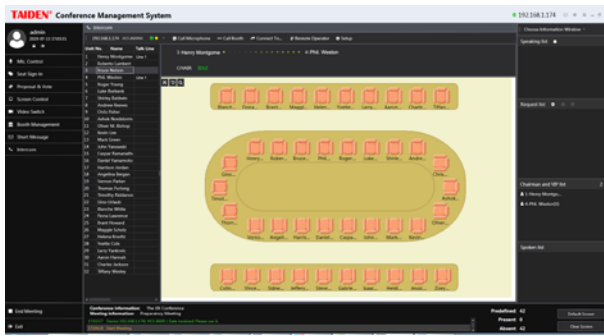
TAIDEN Conference Management System

192.168.1.174

admin
2020-07-13 17:03:21

Mic. Control
Seat Sign in
Proposal & Vote
Screen Control
Video Switch
Booth Management
Short Message
Intercom

Intercom
192.168.1.174 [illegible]

| Unit No. | Name | Talk Line |
|---|---|---|
| 1 | Henry Montgome | Line 1 |
| 2 | Roberto Lambert | |
| 3 | Bruce Nelson | |
| 4 | Phil. Weston | Line 1 |
| 5 | Roger Young | |
| 6 | Luke Burbank | |
| 7 | Shirley Baldwin | |
| 8 | Andrew Reeves | |
| 9 | Chris Parker | |
| 10 | Ashok Nicolaisons | |
| 11 | Oliver M. Bishop | |
| 12 | Kevin Lee | |
| 13 | Mark Green | |
| 14 | John Tomanski | |
| 15 | Caspar Tomanathi | |
| 16 | Daniel Yamamoto | |
| 17 | Harrison Jordan | |
| 18 | Angelina Bergan | |
| 19 | Vernon Parker | |
| 20 | Thomas Furlong | |
| 21 | Timothy Baldarius | |
| 22 | Orin Orlando | |
| 23 | Blanche White | |
| 24 | Anna Lawrence | |
| 25 | Brant Howard | |
| 26 | Maggie Scholz | |
| 27 | Helena Brooks | |
| 28 | Yvette Cole | |
| 29 | Larry Fairbanks | |
| 30 | Aaron Hannah | |
| 31 | Charles Jackson | |
| 32 | Tiffany Wesley | |

Call Microphone   Call Booth   Connect To...   Remote Operator   Setup

1 Henry Montgome   4 Phil. Weston

CHAIR   TALK

Blanch...  Eliana...  Brant...  Maggi...  Helen...  Yvette...  Larry...  Aaron...  Charle...  Tiffan...

Henry...  Robert...  Bruce...  Phil...  Roger...  Luke...  Shirle...  Andre...

Chris...
Ashok...
Oliver...
Timoth...
Thom...

Vernon...  Angeli...  Harris...  Daniel...  Caspa...  John...  Mark...  Kevin...

Curtis...  Vince...  Gabrie...  Jeffers...  Steve...  Gabrie...  Isaac...  Heidi...  Jessi...  Zona...

Choose Information Window

Speaking list
Request list
Chairman and VIP list   2
1-Henry Montgo...
4-Phil. WestonDE
Spoken list

End Meeting
Exit

Conference Information: The 3rd Conference
Meeting Information: Preparatory Meeting
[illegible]

Predefined: 42
Present: 0
Absent: 42

Default Screen
Clear Screen